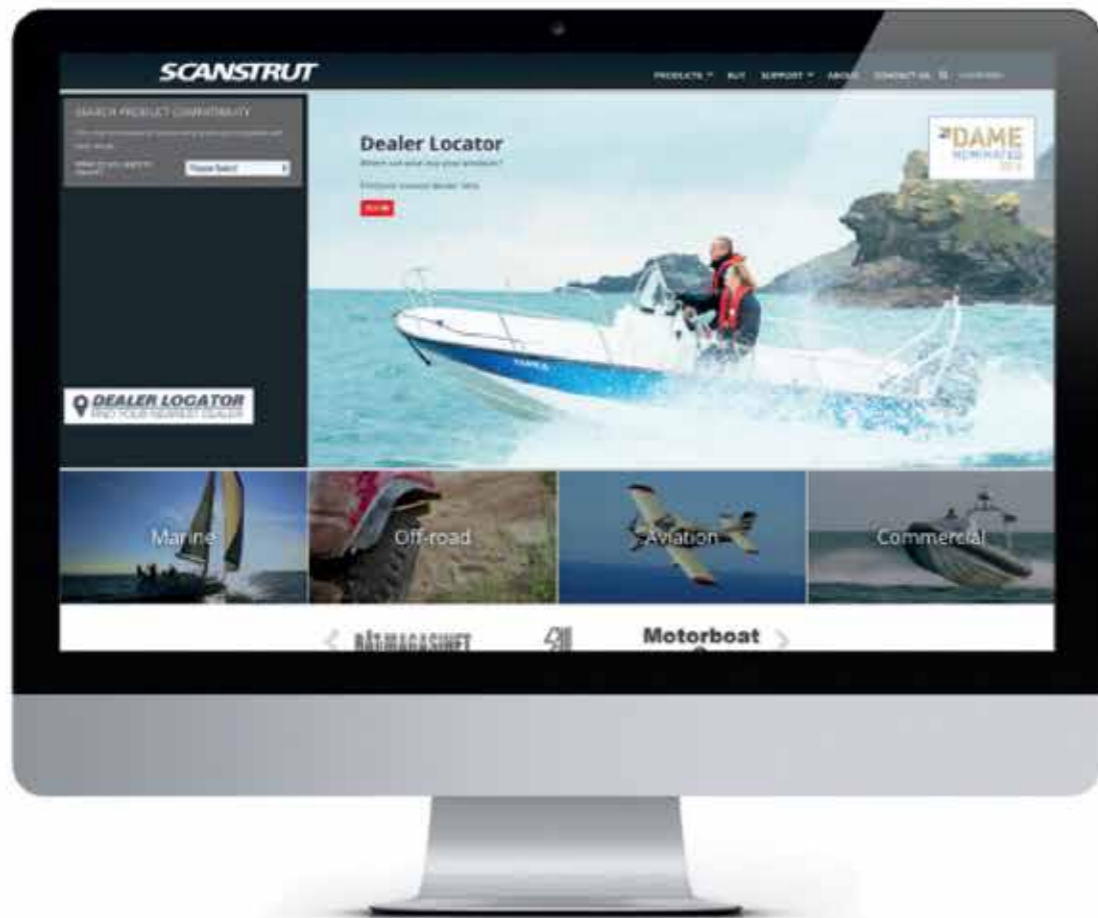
SCANSTRUT

PRODUCTS BUY SUPPORT ABOUT CONTACT US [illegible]

SEARCH PRODUCT COMPATIBILITY

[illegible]

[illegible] Please Select

Dealer Locator

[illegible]

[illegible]

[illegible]

DAME NOMINATED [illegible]

DEALER LOCATOR
FIND YOUR NEAREST DEALER

Marine

Off-road

Aviation

Commercial

BÅTMAGASINET

Motorboat